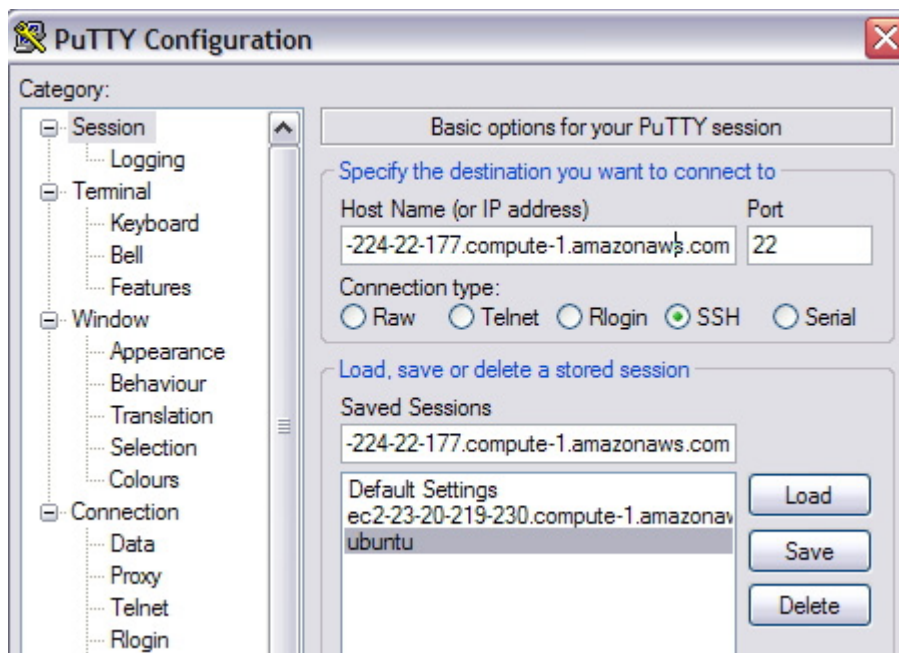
PuTTY Configuration

Category:

Session
Logging
Terminal
Keyboard
Bell
Features
Window
Appearance
Behaviour
Translation
Selection
Colours
Connection
Data
Proxy
Telnet
Rlogin

Basic options for your PuTTY session

Specify the destination you want to connect to

Host Name (or IP address)
-224-22-177.compute-1.amazonaws.com

Port
22

Connection type:
Raw Telnet Rlogin SSH Serial

Load, save or delete a stored session

Saved Sessions
-224-22-177.compute-1.amazonaws.com

Default Settings
ec2-23-20-219-230.compute-1.amazonav
ubuntu

Load
Save
Delete